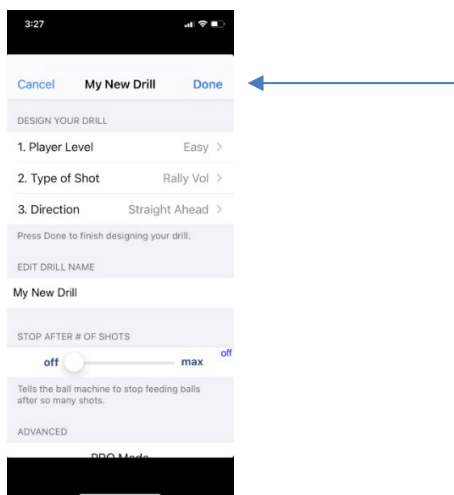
3:27

Cancel My New Drill Done

DESIGN YOUR DRILL

1. Player Level Easy >

2. Type of Shot Rally Vol >

3. Direction Straight Ahead >

Press Done to finish designing your drill.

EDIT DRILL NAME

My New Drill

STOP AFTER # OF SHOTS

off max off

Tells the ball machine to stop feeding balls after so many shots.

ADVANCED

PRO Mode